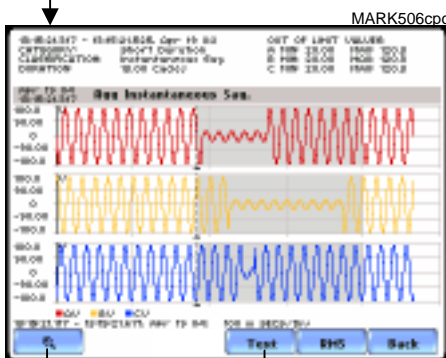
MARK506cpc

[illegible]
CATEGORY Short Duration
CLASSIFICATION Instantaneous Sag
DURATION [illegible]

OUT OF LIMIT VALUES
A MIN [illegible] MAX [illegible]
B MIN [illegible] MAX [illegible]
C MIN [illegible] MAX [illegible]

Avg Instantaneous Sag.

180.0
90.00
0
-90.00
-180.0

180.0
90.00
0
-90.00
-180.0

180.0
90.00
0
-90.00
-180.0

AV BV CV

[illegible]

Text
RMS
Back